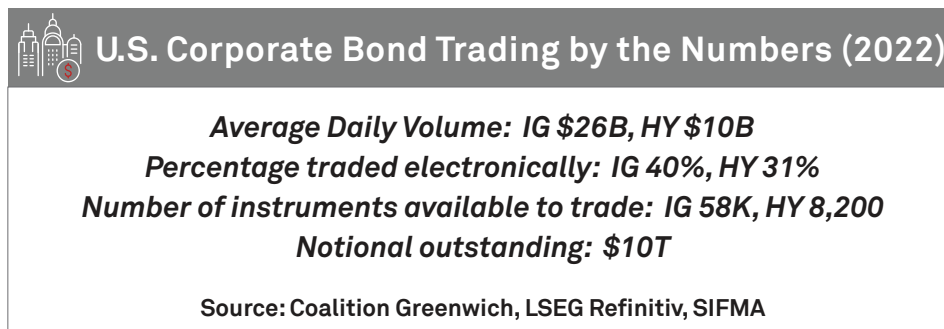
U.S. Corporate Bond Trading by the Numbers (2022)

Average Daily Volume: IG \$26B, HY \$10B
Percentage traded electronically: IG 40%, HY 31%
Number of instruments available to trade: IG 58K, HY 8,200
Notional outstanding: \$10T

Source: Coalition Greenwich, LSEG Refinitiv, SIFMA